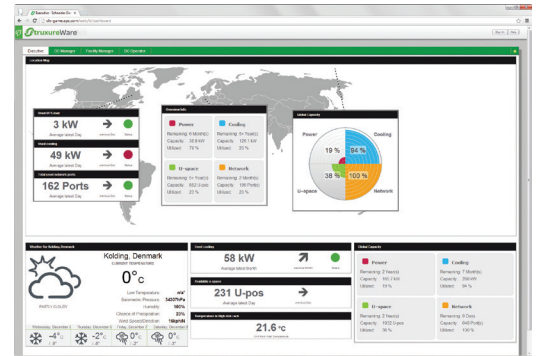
StruxureWare

Executive | DC Manager | Facility Manager | DC Operator

Location Map

3 kW
Average latest Day

49 kW
Average latest Day

162 Ports
Average latest Day

Power
Remaining: 6 Month(s)
Capacity: 38.9 kW
Utilized: 73 %

Cooling
Remaining: 3+ Year(s)
Capacity: 126.1 kW
Utilized: 25 %

U-space
Remaining: 3+ Year(s)
Capacity: 6023 U-pos
Utilized: 25 %

Network
Remaining: 2 Month(s)
Capacity: 196 Port(s)
Utilized: 25 %

Global Capacity
Power
Cooling
19 %
94 %
38 %
100 %
U-space
Network

Weather for Kolding, Denmark
Kolding, Denmark
CURRENT TEMPERATURE
0°C
PARTLY CLOUDY
Low Temperature:
Barometric Pressure:
Humidity:
Chance of Precipitation:
Wind Speed/Direction:
-4°C
-2°C
0°C
0°C

58 kW
Average latest Month

231 U-pos
Average latest Day

21.6°C
Average latest Day

Global Capacity
Power
Remaining: 2 Year(s)
Capacity: 100.7 kW
Utilized: 19 %

Cooling
Remaining: 2 Year(s)
Capacity: 258 kW
Utilized: 94 %

U-space
Remaining: 2 Year(s)
Capacity: 1932 U-pos
Utilized: 38 %

Network
Remaining: 0 Days
Capacity: 840 Port(s)
Utilized: 100 %